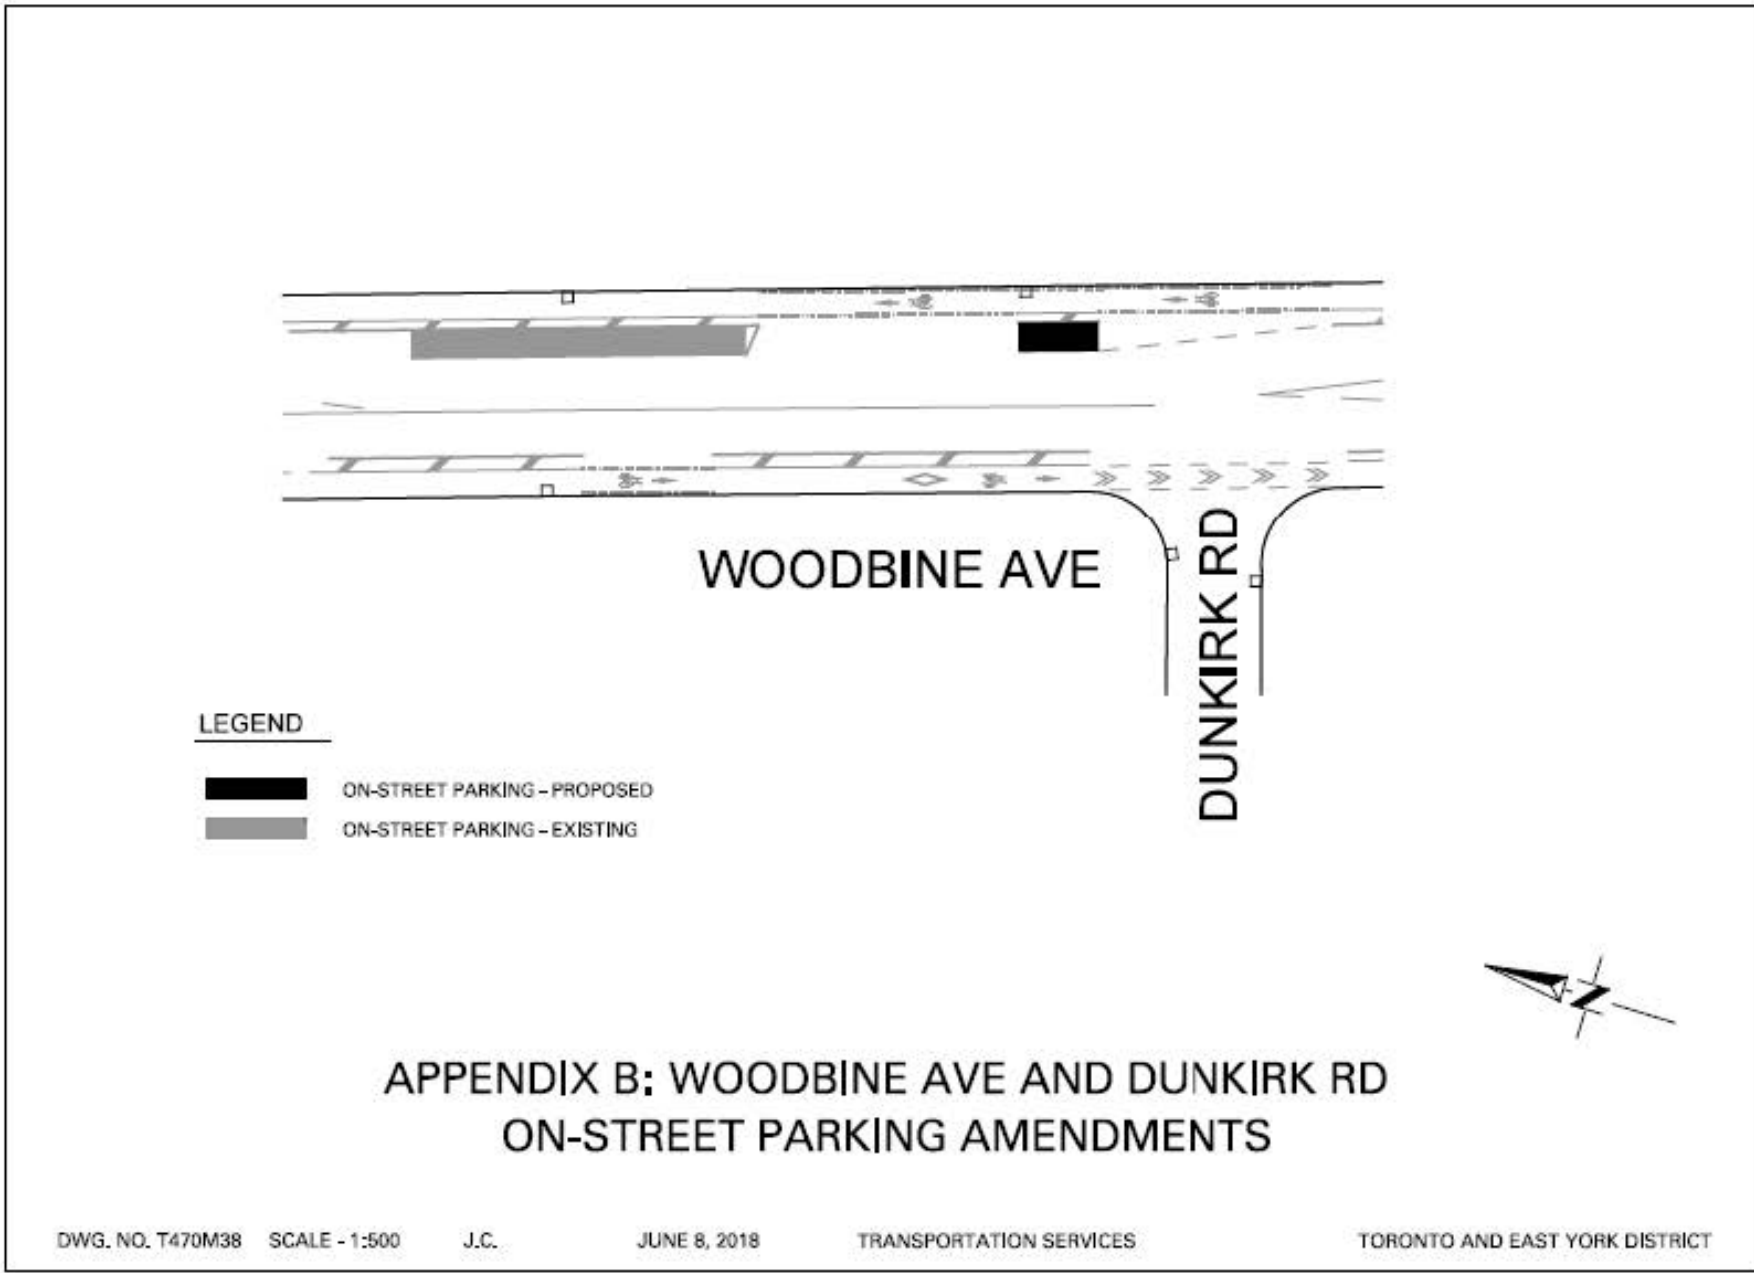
WOODBINE AVE

DUNKIRK RD

LEGEND

ON-STREET PARKING – PROPOSED

ON-STREET PARKING – EXISTING

N

APPENDIX B: WOODBINE AVE AND DUNKIRK RD
ON-STREET PARKING AMENDMENTS

DWG. NO. T470M38 SCALE - 1:500 J.C. JUNE 8, 2018 TRANSPORTATION SERVICES TORONTO AND EAST YORK DISTRICT